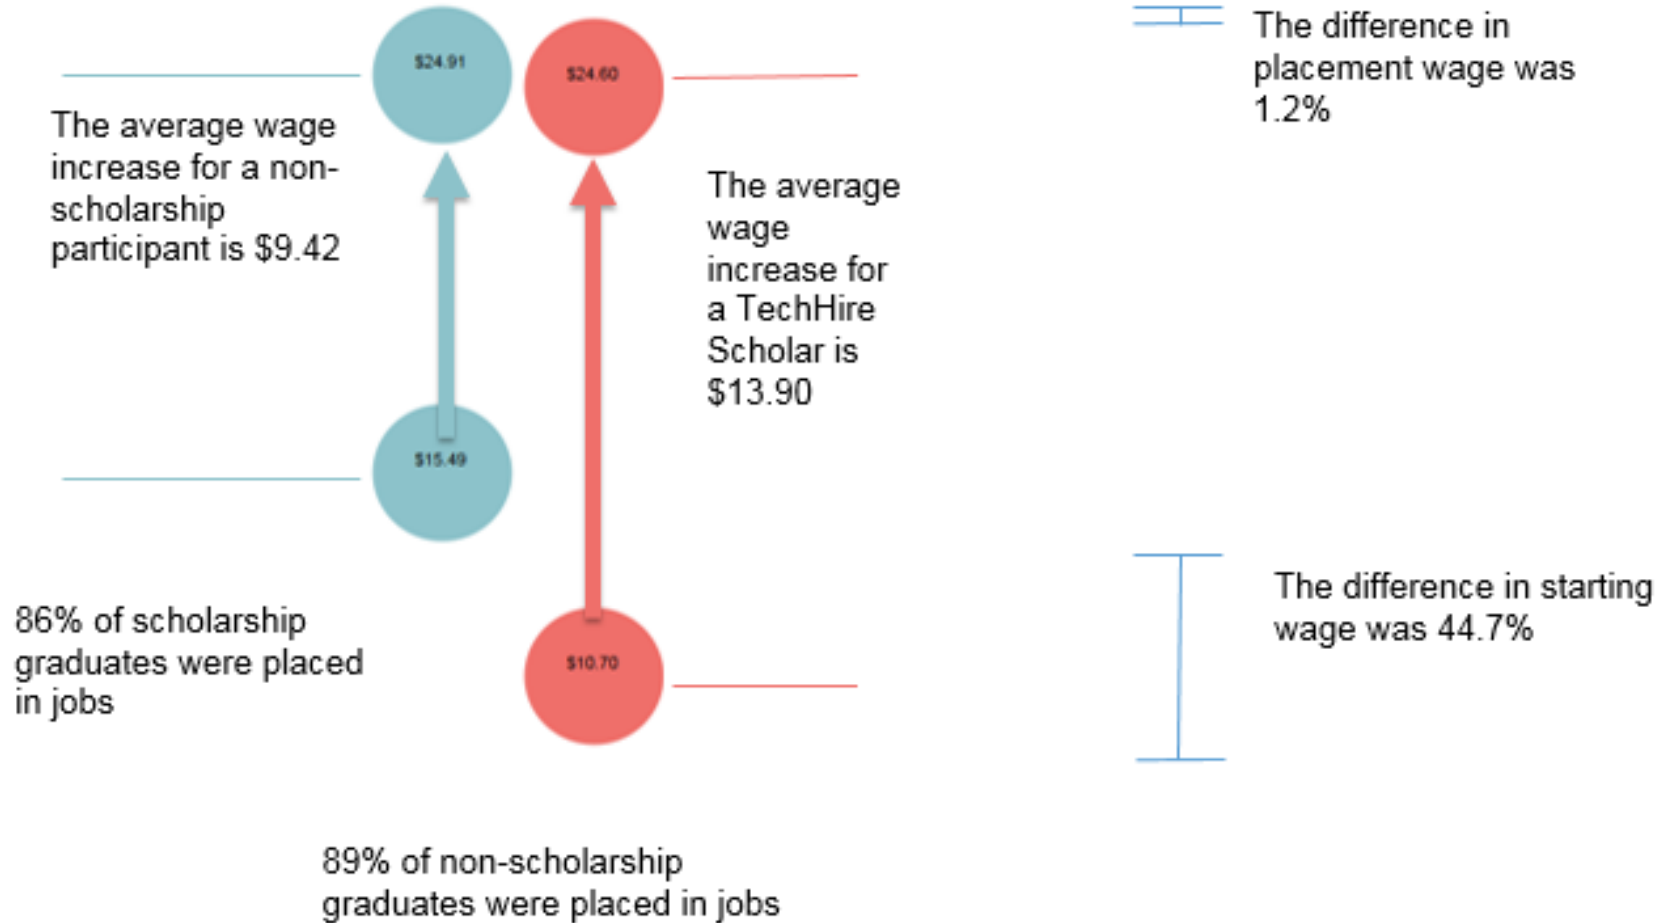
$24.91

$24.60

The difference in placement wage was 1.2%

The average wage increase for a non-scholarship participant is $9.42

The average wage increase for a TechHire Scholar is $13.90

$15.49

86% of scholarship graduates were placed in jobs

$10.70

The difference in starting wage was 44.7%

89% of non-scholarship graduates were placed in jobs